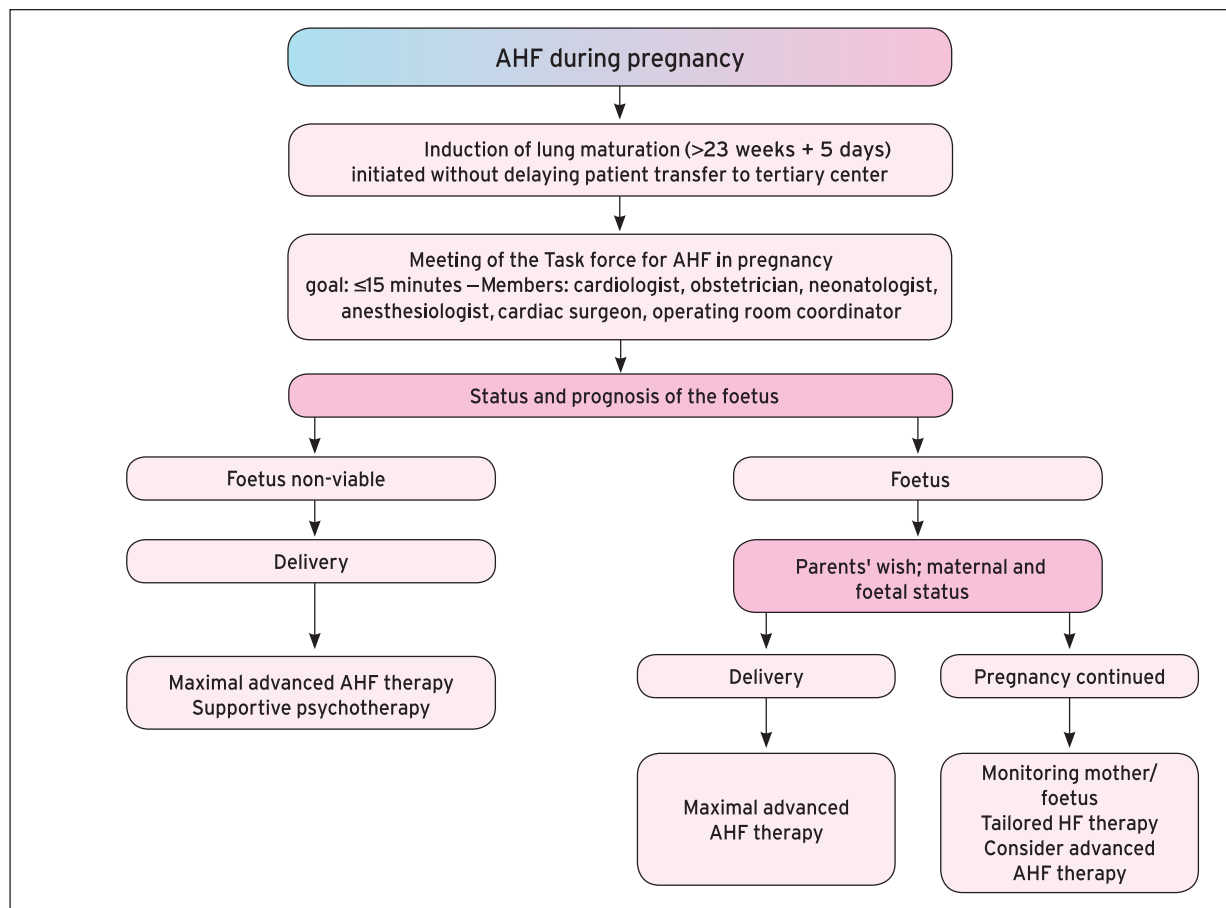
AHF during pregnancy

Induction of lung maturation (>23 weeks + 5 days) initiated without delaying patient transfer to tertiary center

Meeting of the Task force for AHF in pregnancy goal: ≤15 minutes —Members: cardiologist, obstetrician, neonatologist, anesthesiologist, cardiac surgeon, operating room coordinator

Status and prognosis of the foetus

Foetus non-viable

Delivery

Maximal advanced AHF therapy
Supportive psychotherapy

Foetus

Parents' wish; maternal and foetal status

Delivery

Maximal advanced AHF therapy

Pregnancy continued

Monitoring mother/ foetus
Tailored HF therapy
Consider advanced AHF therapy